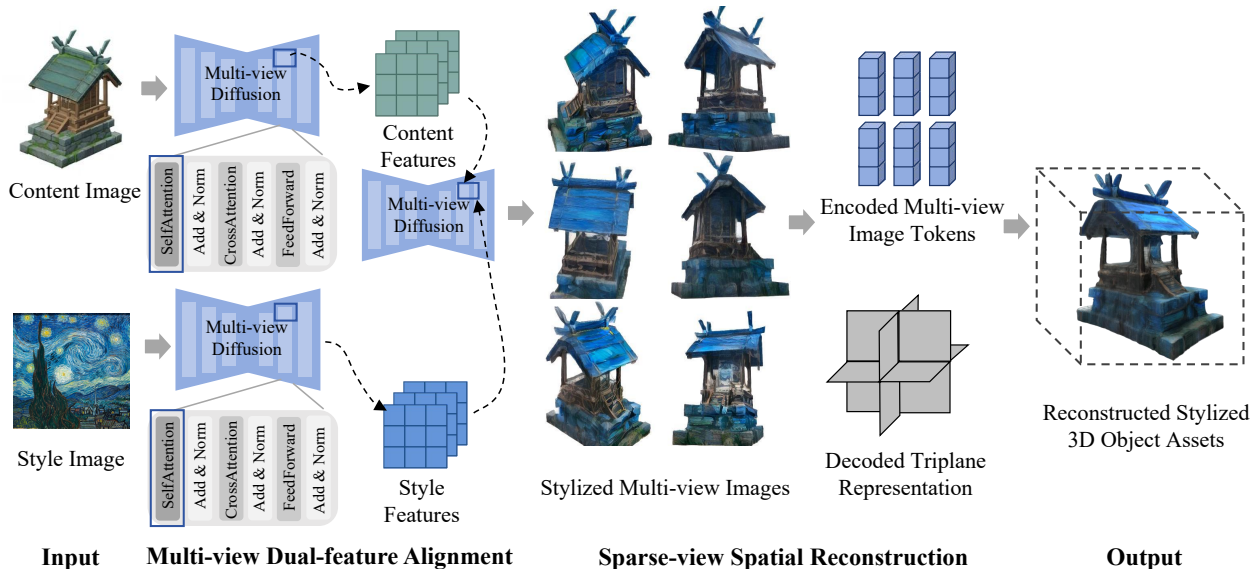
Content Image

Multi-view Diffusion

SelfAttention
Add & Norm
CrossAttention
Add & Norm
FeedForward
Add & Norm

Content Features

Multi-view Diffusion

Style Image

Multi-view Diffusion

SelfAttention
Add & Norm
CrossAttention
Add & Norm
FeedForward
Add & Norm

Style Features

Stylized Multi-view Images

Encoded Multi-view Image Tokens

Decoded Triplane Representation

Reconstructed Stylized 3D Object Assets

Input

Multi-view Dual-feature Alignment

Sparse-view Spatial Reconstruction

Output